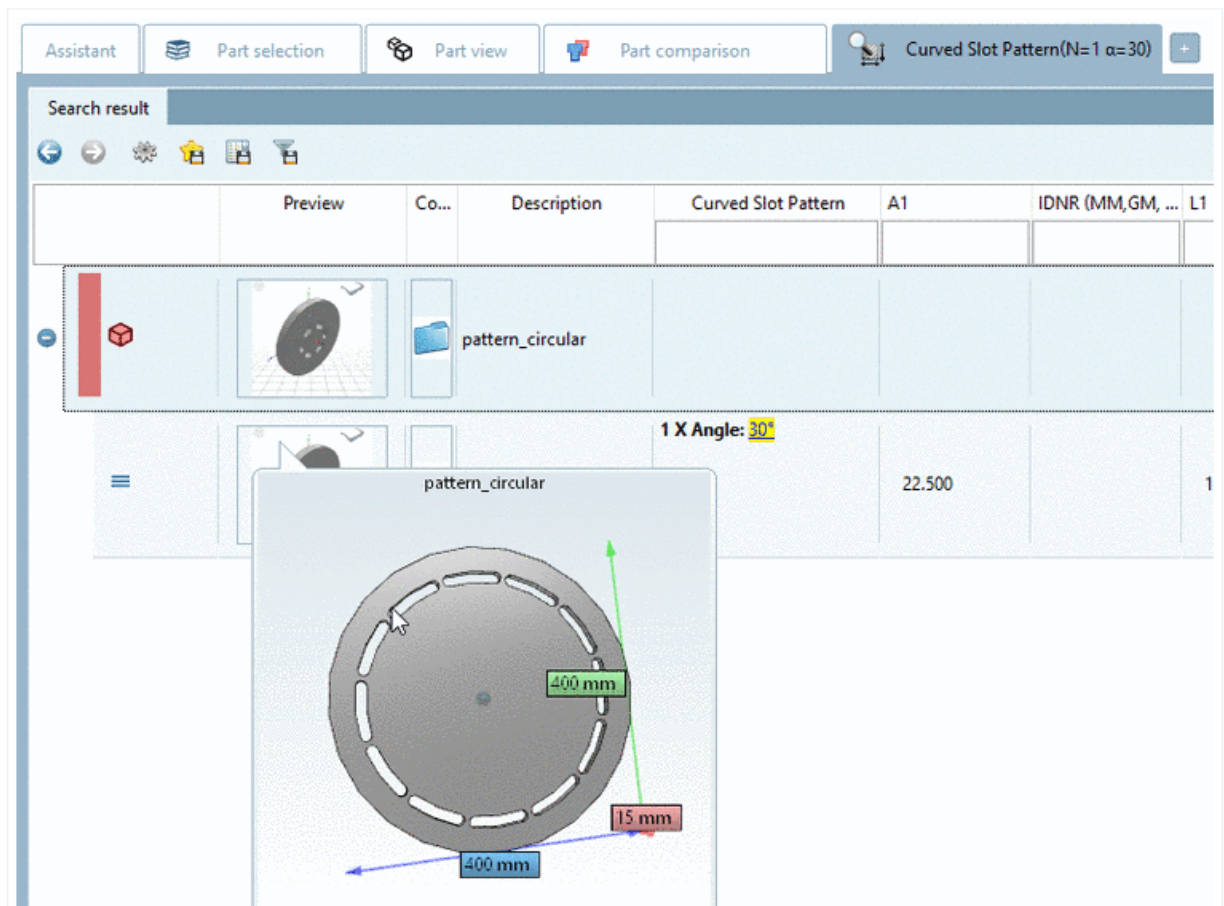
Assistant | Part selection | Part view | Part comparison | Curved Slot Pattern(N=1 α=30) | +

Search result

| | Preview | Co... | Description | Curved Slot Pattern | A1 | IDNR (MM,GM, ... | L1 |
|---|---|---|---|---|---|---|---|
| | | | pattern_circular | | | | |
| | | | | 1 X Angle: 30° | 22.500 | | 1 |

pattern_circular

400 mm

15 mm

400 mm